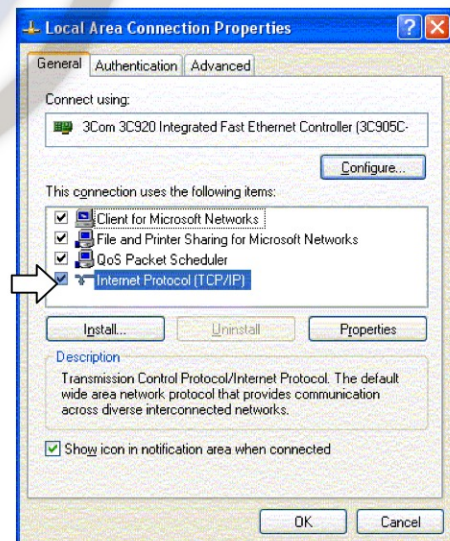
Local Area Connection Properties

General | Authentication | Advanced

Connect using:

3Com 3C920 Integrated Fast Ethernet Controller (3C905C-

Configure...

This connection uses the following items:

Client for Microsoft Networks
File and Printer Sharing for Microsoft Networks
QoS Packet Scheduler
Internet Protocol (TCP/IP)

Install... | Uninstall | Properties

Description

Transmission Control Protocol/Internet Protocol. The default wide area network protocol that provides communication across diverse interconnected networks.

Show icon in notification area when connected

OK | Cancel